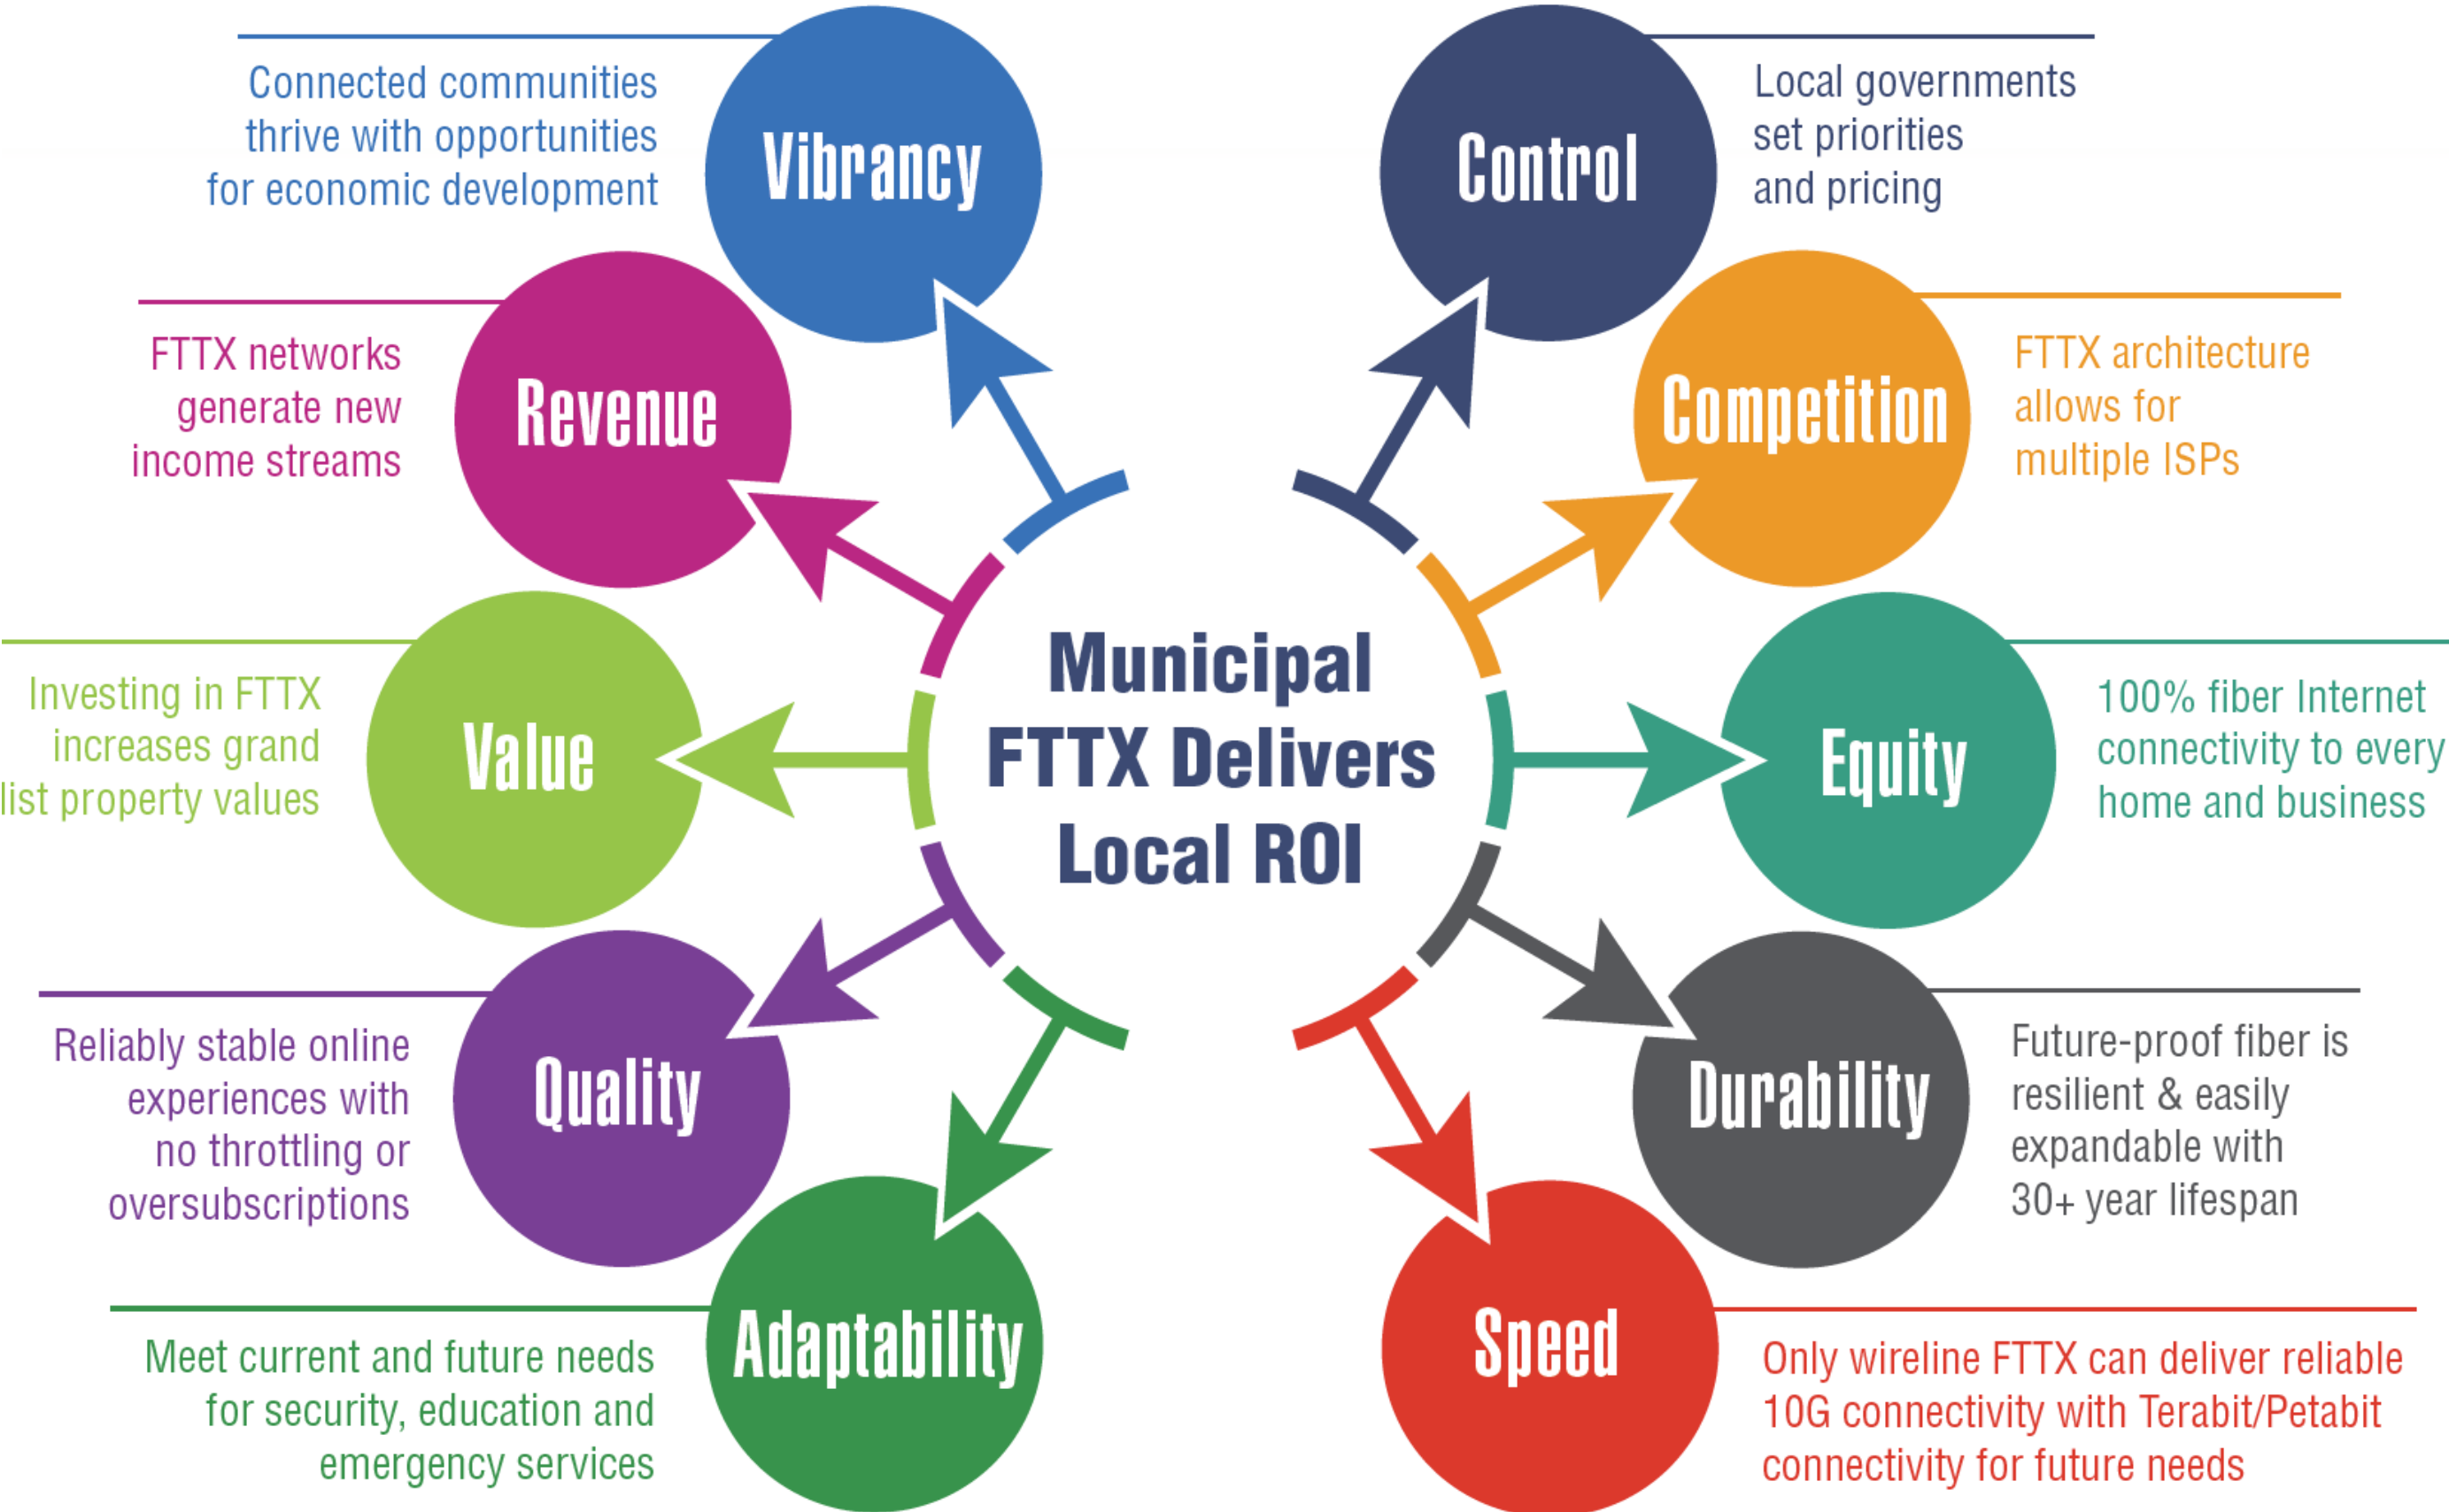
Municipal FTTX Delivers Local ROI

Vibrancy
Connected communities thrive with opportunities for economic development

Control
Local governments set priorities and pricing

Revenue
FTTX networks generate new income streams

Competition
FTTX architecture allows for multiple ISPs

Value
Investing in FTTX increases grand list property values

Equity
100% fiber Internet connectivity to every home and business

Quality
Reliably stable online experiences with no throttling or oversubscriptions

Durability
Future-proof fiber is resilient & easily expandable with 30+ year lifespan

Adaptability
Meet current and future needs for security, education and emergency services

Speed
Only wireline FTTX can deliver reliable 10G connectivity with Terabit/Petabit connectivity for future needs